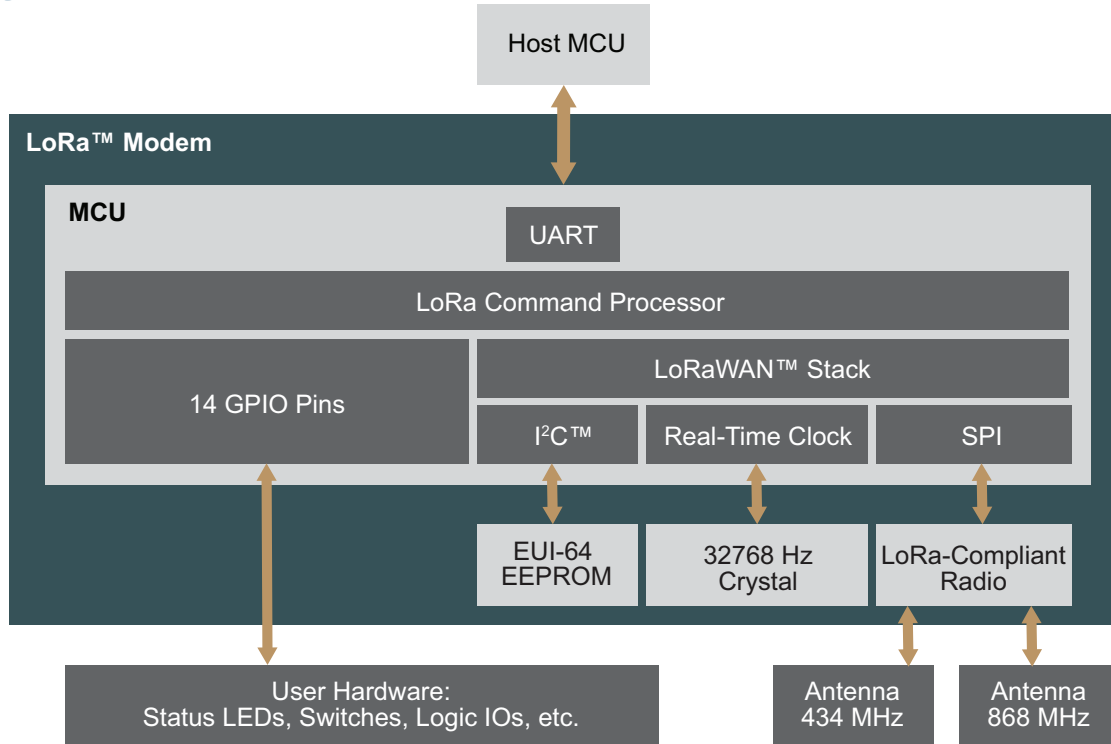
Host MCU

LoRa™ Modem

MCU

UART

LoRa Command Processor

14 GPIO Pins

LoRaWAN™ Stack

I$^2$C™

Real-Time Clock

SPI

EUI-64 EEPROM

32768 Hz Crystal

LoRa-Compliant Radio

User Hardware: Status LEDs, Switches, Logic IOs, etc.

Antenna 434 MHz

Antenna 868 MHz